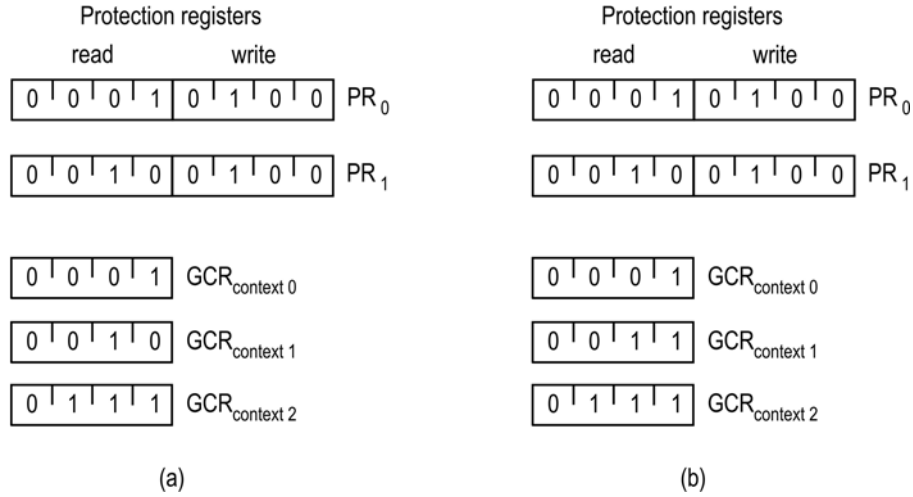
Protection registers

read write

| 0 | 0 | 0 | 1 | 0 | 1 | 0 | 0 |
|---|---|---|---|---|---|---|---|

$PR_0$

| 0 | 0 | 1 | 0 | 0 | 1 | 0 | 0 |
|---|---|---|---|---|---|---|---|

$PR_1$

| 0 | 0 | 0 | 1 |
|---|---|---|---|

$GCR_{context\ 0}$

| 0 | 0 | 1 | 0 |
|---|---|---|---|

$GCR_{context\ 1}$

| 0 | 1 | 1 | 1 |
|---|---|---|---|

$GCR_{context\ 2}$

(a)

Protection registers

read write

| 0 | 0 | 0 | 1 | 0 | 1 | 0 | 0 |
|---|---|---|---|---|---|---|---|

$PR_0$

| 0 | 0 | 1 | 0 | 0 | 1 | 0 | 0 |
|---|---|---|---|---|---|---|---|

$PR_1$

| 0 | 0 | 0 | 1 |
|---|---|---|---|

$GCR_{context\ 0}$

| 0 | 0 | 1 | 1 |
|---|---|---|---|

$GCR_{context\ 1}$

| 0 | 1 | 1 | 1 |
|---|---|---|---|

$GCR_{context\ 2}$

(b)